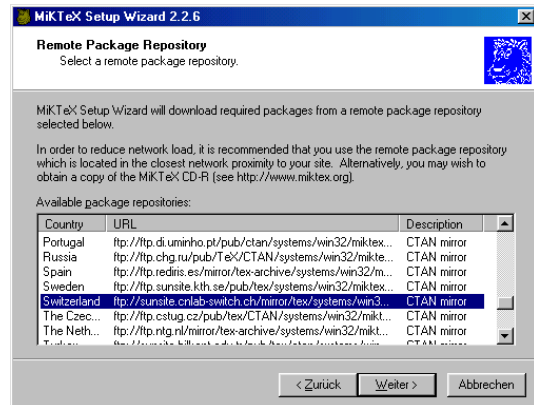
MiKTeX Setup Wizard 2.2.6

Remote Package Repository
Select a remote package repository.

MiKTeX Setup Wizard will download required packages from a remote package repository selected below.

In order to reduce network load, it is recommended that you use the remote package repository which is located in the closest network proximity to your site. Alternatively, you may wish to obtain a copy of the MiKTeX CD-R (see http://www.miktex.org).

Available package repositories:

| Country | URL | Description |
|---|---|---|
| Portugal | ftp://ftp.di.uminho.pt/pub/ctan/systems/win32/miktex... | CTAN mirror |
| Russia | ftp://ftp.chg.ru/pub/TeX/CTAN/systems/win32/mikte... | CTAN mirror |
| Spain | ftp://ftp.rediris.es/mirror/tex-archive/systems/win32/m... | CTAN mirror |
| Sweden | ftp://ftp.sunsite.kth.se/pub/tex/systems/win32/miktex... | CTAN mirror |
| Switzerland | ftp://sunsite.cnlab-switch.ch/mirror/tex/systems/win3... | CTAN mirror |
| The Czec... | ftp://ftp.cstug.cz/pub/tex/CTAN/systems/win32/mikt... | CTAN mirror |
| The Neth... | ftp://ftp.ntg.nl/mirror/tex-archive/systems/win32/mikt... | CTAN mirror |
| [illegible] | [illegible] | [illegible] |

< Zurück Weiter > Abbrechen